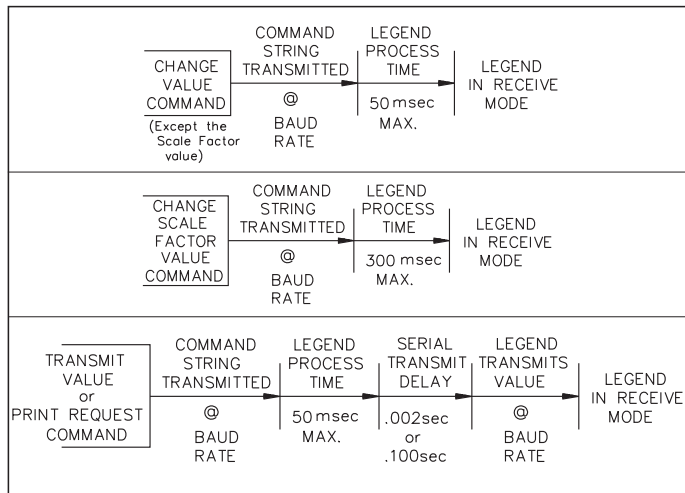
CHANGE VALUE COMMAND
(Except the Scale Factor value)

COMMAND STRING TRANSMITTED
@
BAUD RATE

LEGEND PROCESS TIME
50 msec MAX.

LEGEND IN RECEIVE MODE

CHANGE SCALE FACTOR VALUE COMMAND

COMMAND STRING TRANSMITTED
@
BAUD RATE

LEGEND PROCESS TIME
300 msec MAX.

LEGEND IN RECEIVE MODE

TRANSMIT VALUE or PRINT REQUEST COMMAND

COMMAND STRING TRANSMITTED
@
BAUD RATE

LEGEND PROCESS TIME
50 msec MAX.

SERIAL TRANSMIT DELAY
.002sec or .100sec

LEGEND TRANSMITS VALUE
@
BAUD RATE

LEGEND IN RECEIVE MODE